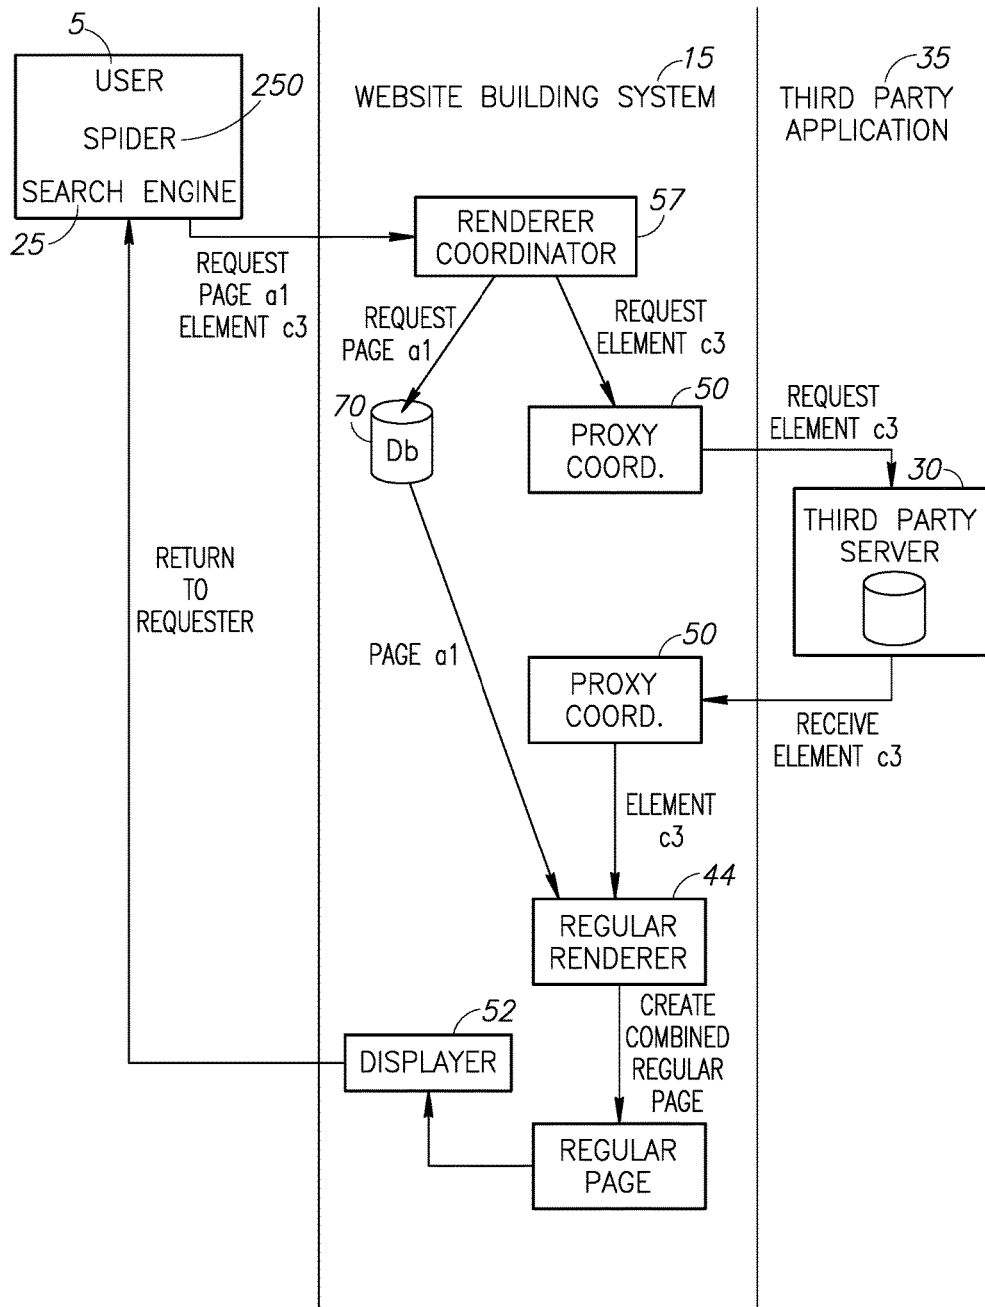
5
USER
250
SPIDER
SEARCH ENGINE
25

15
WEBSITE BUILDING SYSTEM

35
THIRD PARTY APPLICATION

REQUEST PAGE a1 ELEMENT c3

RENDERER COORDINATOR
57

REQUEST PAGE a1

REQUEST ELEMENT c3

70
Db

50
PROXY COORD.

REQUEST ELEMENT c3

30
THIRD PARTY SERVER

RETURN TO REQUESTER

PAGE a1

50
PROXY COORD.

RECEIVE ELEMENT c3

ELEMENT c3

44
REGULAR RENDERER

CREATE COMBINED REGULAR PAGE

52
DISPLAYER

REGULAR PAGE